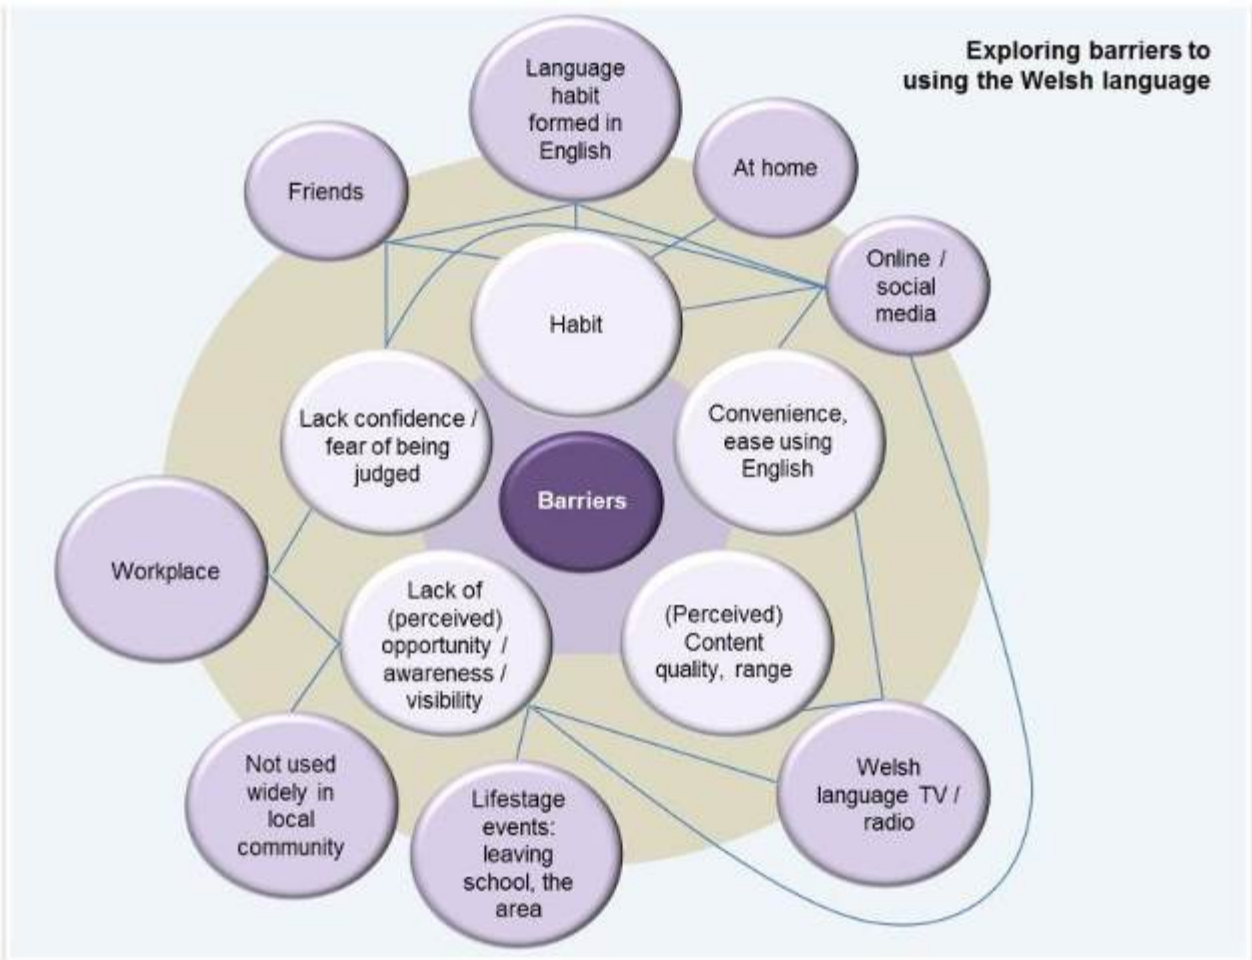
Exploring barriers to using the Welsh language

Language habit formed in English

Friends

At home

Online / social media

Habit

Lack confidence / fear of being judged

Barriers

Convenience, ease using English

Workplace

Lack of (perceived) opportunity / awareness / visibility

(Perceived) Content quality, range

Not used widely in local community

Lifestage events: leaving school, the area

Welsh language TV / radio